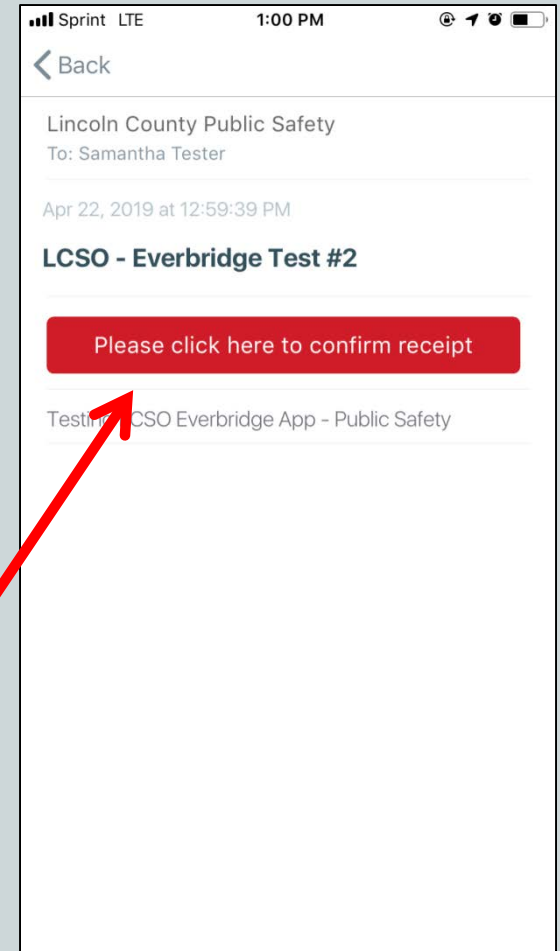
Sprint LTE 1:00 PM

Back

Lincoln County Public Safety
To: Samantha Tester

Apr 22, 2019 at 12:59:39 PM

LCSO - Everbridge Test #2

Please click here to confirm receipt

Testi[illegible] CSO Everbridge App - Public Safety